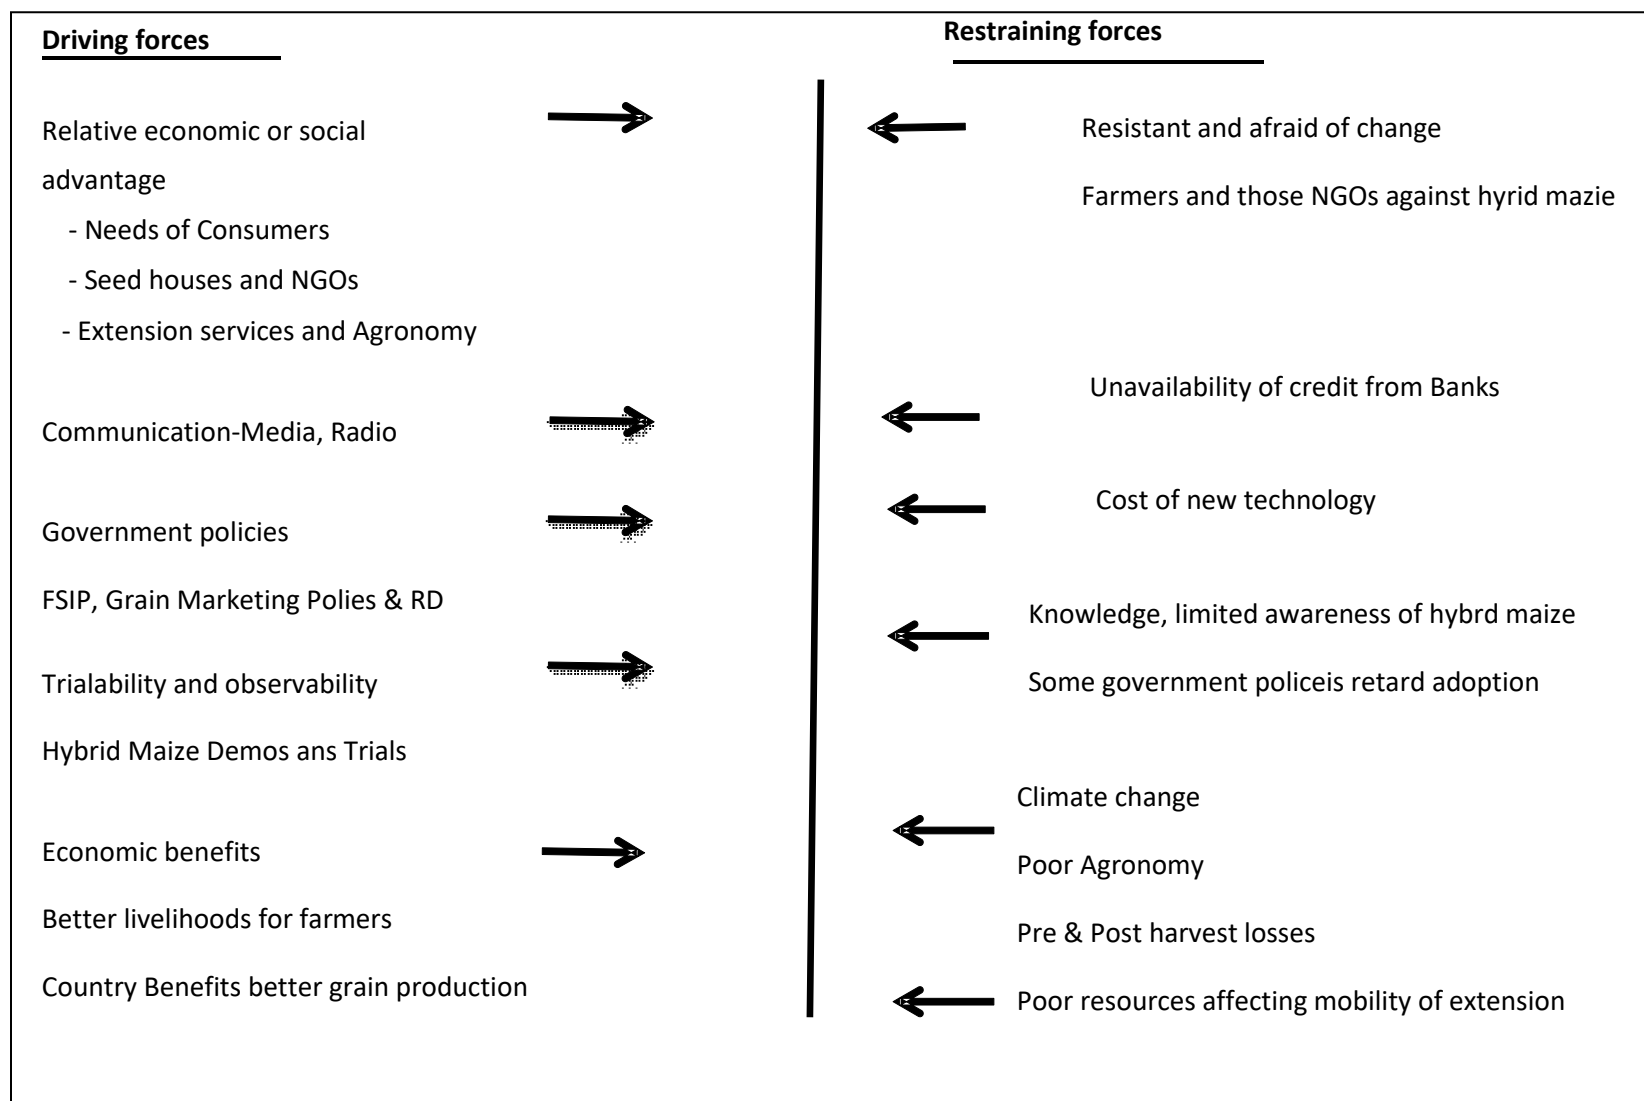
Driving forces

Relative economic or social advantage
- Needs of Consumers
- Seed houses and NGOs
- Extension services and Agronomy

Communication-Media, Radio

Government policies

FSIP, Grain Marketing Polies & RD

Trialability and observability

Hybrid Maize Demos ans Trials

Economic benefits

Better livelihoods for farmers

Country Benefits better grain production

Restraining forces

Resistant and afraid of change

Farmers and those NGOs against hyrid mazie

Unavailability of credit from Banks

Cost of new technology

Knowledge, limited awareness of hybrd maize

Some government policeis retard adoption

Climate change

Poor Agronomy

Pre & Post harvest losses

Poor resources affecting mobility of extension